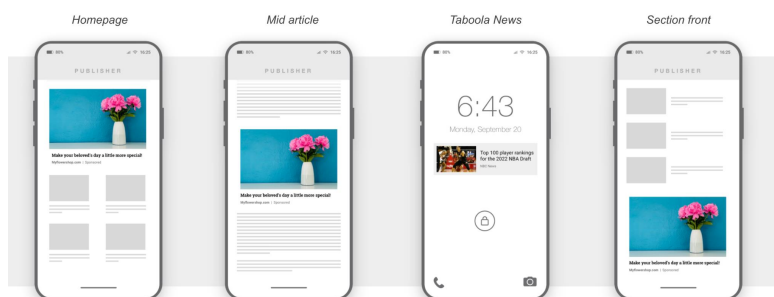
Homepage

80% 16:25

PUBLISHER

Make your beloved's day a little more special!

Myflowershop.com | Sponsored

Mid article

80% 16:25

PUBLISHER

Make your beloved's day a little more special!

Myflowershop.com | Sponsored

Taboola News

80% 16:25

6:43

Monday, September 20

Top 100 player rankings for the 2022 NBA Draft

NBC News

Section front

80% 16:25

PUBLISHER

Make your beloved's day a little more special!

Myflowershop.com | Sponsored